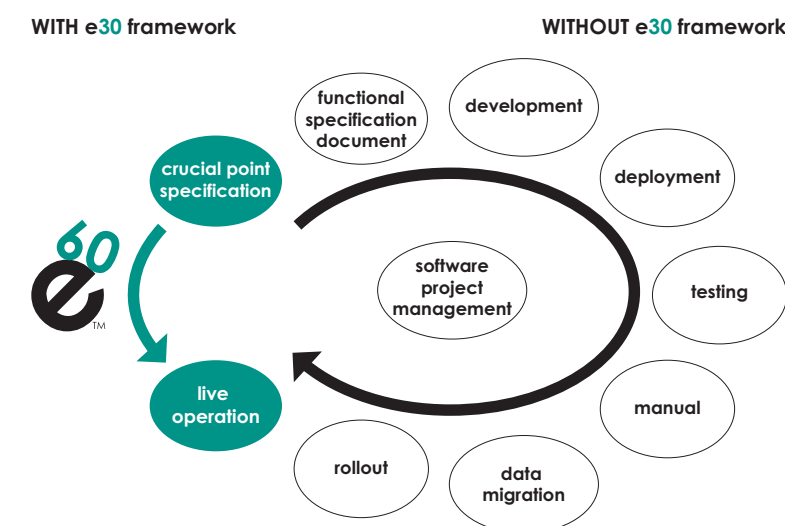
WITH e30 framework

WITHOUT e30 framework

crucial point specification

live operation

e60 ™

functional specification document

development

deployment

software project management

testing

manual

data migration

rollout